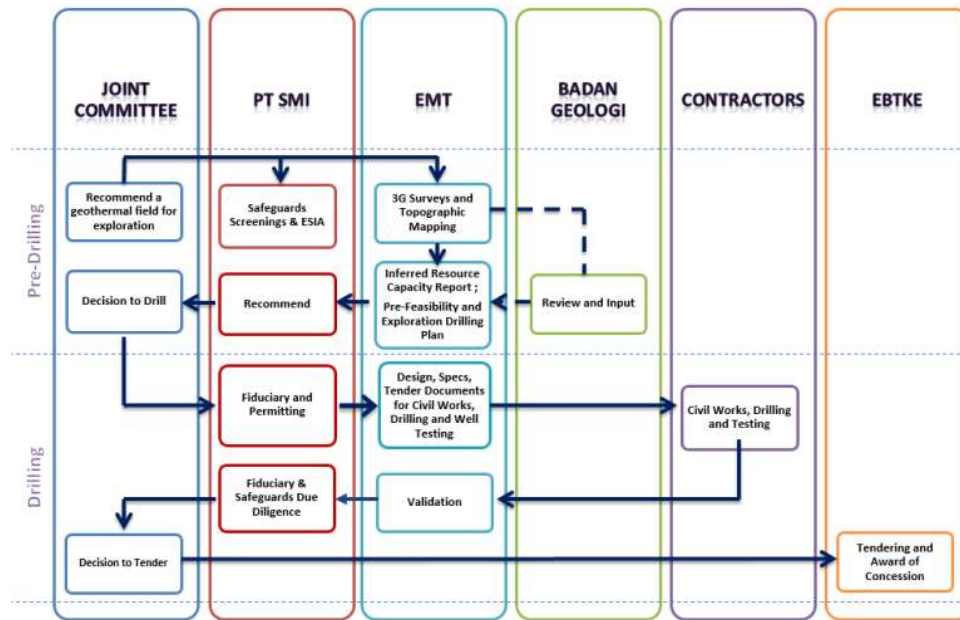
JOINT COMMITTEE

PT SMI

EMT

BADAN GEOLOGI

CONTRACTORS

EBTKE

Pre-Drilling

Recommend a geothermal field for exploration

Safeguards Screenings & ESIA

3G Surveys and Topographic Mapping

Decision to Drill

Recommend

Inferred Resource Capacity Report ; Pre-Feasibility and Exploration Drilling Plan

Review and Input

Drilling

Fiduciary and Permitting

Design, Specs, Tender Documents for Civil Works, Drilling and Well Testing

Civil Works, Drilling and Testing

Fiduciary & Safeguards Due Diligence

Validation

Decision to Tender

Tendering and Award of Concession